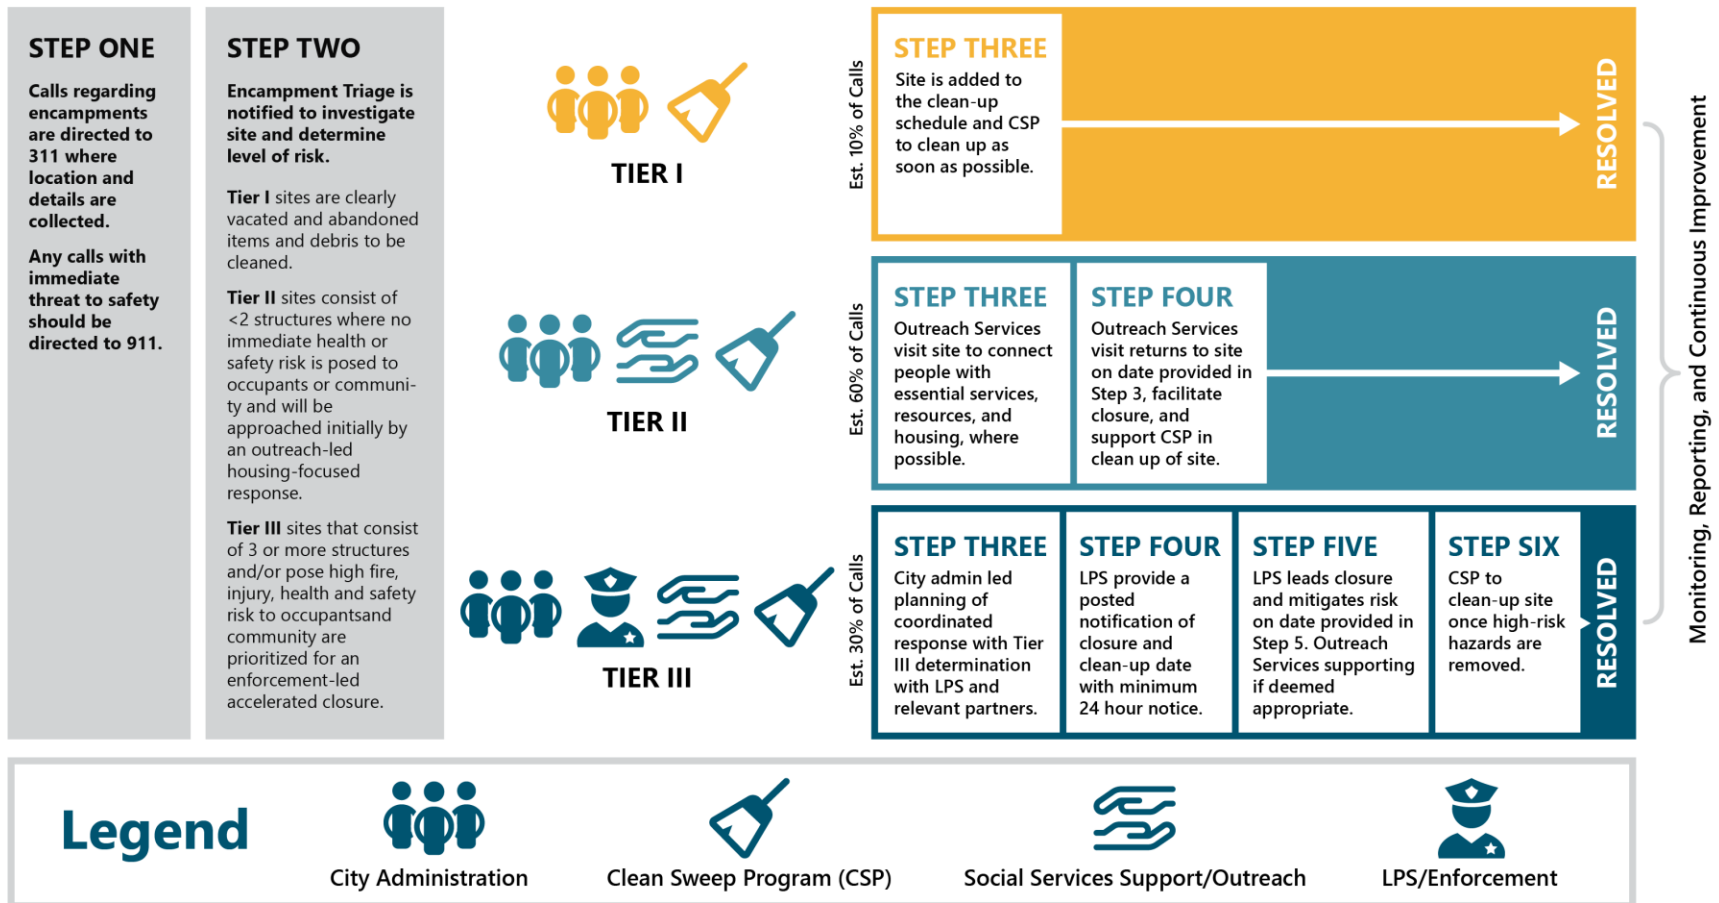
STEP ONE

Calls regarding encampments are directed to 311 where location and details are collected.

Any calls with immediate threat to safety should be directed to 911.

STEP TWO

Encampment Triage is notified to investigate site and determine level of risk.

Tier I sites are clearly vacated and abandoned items and debris to be cleaned.

Tier II sites consist of <2 structures where no immediate health or safety risk is posed to occupants or community and will be approached initially by an outreach-led housing-focused response.

Tier III sites that consist of 3 or more structures and/or pose high fire, injury, health and safety risk to occupantsand community are prioritized for an enforcement-led accelerated closure.

TIER I

TIER II

TIER III

Est. 10% of Calls

STEP THREE
Site is added to the clean-up schedule and CSP to clean up as soon as possible.

RESOLVED

Est. 60% of Calls

STEP THREE
Outreach Services visit site to connect people with essential services, resources, and housing, where possible.

STEP FOUR
Outreach Services visit returns to site on date provided in Step 3, facilitate closure, and support CSP in clean up of site.

RESOLVED

Est. 30% of Calls

STEP THREE
City admin led planning of coordinated response with Tier III determination with LPS and relevant partners.

STEP FOUR
LPS provide a posted notification of closure and clean-up date with minimum 24 hour notice.

STEP FIVE
LPS leads closure and mitigates risk on date provided in Step 5. Outreach Services supporting if deemed appropriate.

STEP SIX
CSP to clean-up site once high-risk hazards are removed.

RESOLVED

Monitoring, Reporting, and Continuous Improvement

Legend

City Administration

Clean Sweep Program (CSP)

Social Services Support/Outreach

LPS/Enforcement